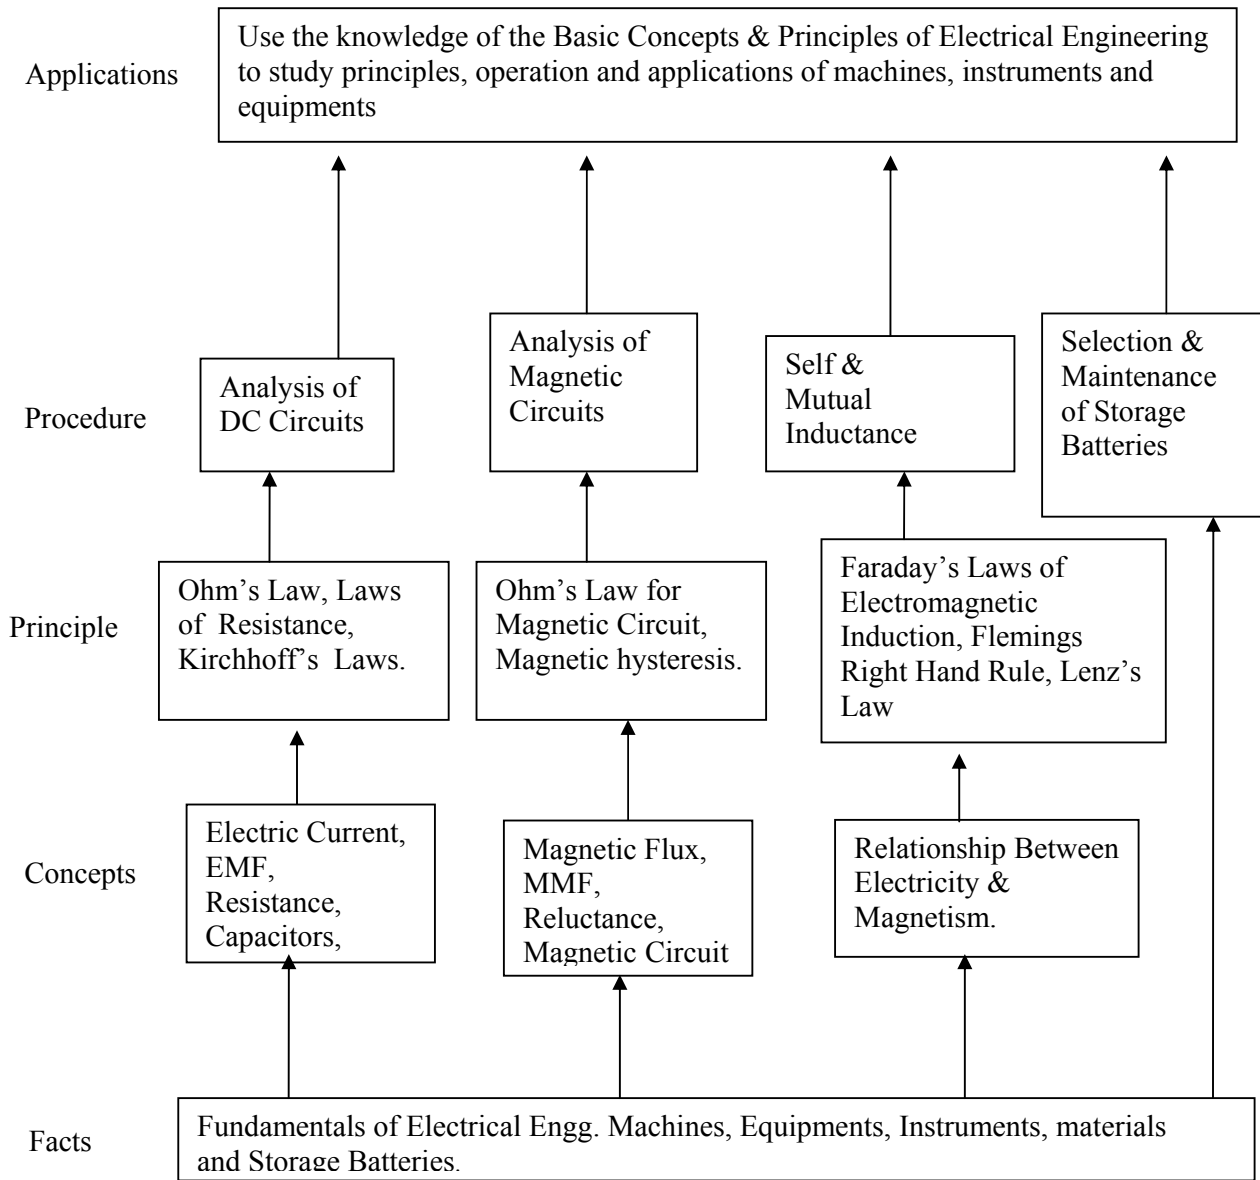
Applications

Use the knowledge of the Basic Concepts & Principles of Electrical Engineering to study principles, operation and applications of machines, instruments and equipments

Procedure

Analysis of DC Circuits

Analysis of Magnetic Circuits

Self & Mutual Inductance

Selection & Maintenance of Storage Batteries

Principle

Ohm's Law, Laws of Resistance, Kirchhoff's Laws.

Ohm's Law for Magnetic Circuit, Magnetic hysteresis.

Faraday's Laws of Electromagnetic Induction, Flemings Right Hand Rule, Lenz's Law

Concepts

Electric Current, EMF, Resistance, Capacitors,

Magnetic Flux, MMF, Reluctance, Magnetic Circuit

Relationship Between Electricity & Magnetism.

Facts

Fundamentals of Electrical Engg. Machines, Equipments, Instruments, materials and Storage Batteries.